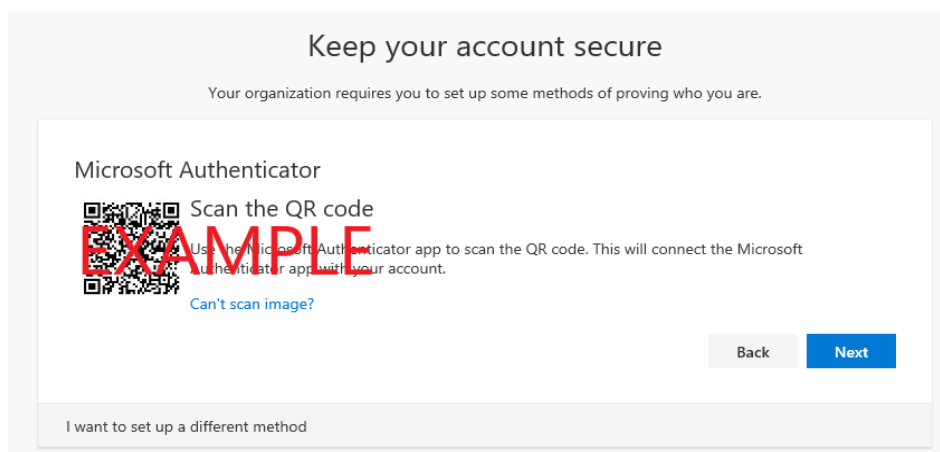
Keep your account secure

Your organization requires you to set up some methods of proving who you are.

Microsoft Authenticator

Scan the QR code

EXAMPLE

Use the Microsoft Authenticator app to scan the QR code. This will connect the Microsoft Authenticator app with your account.

Can't scan image?

Back

Next

I want to set up a different method